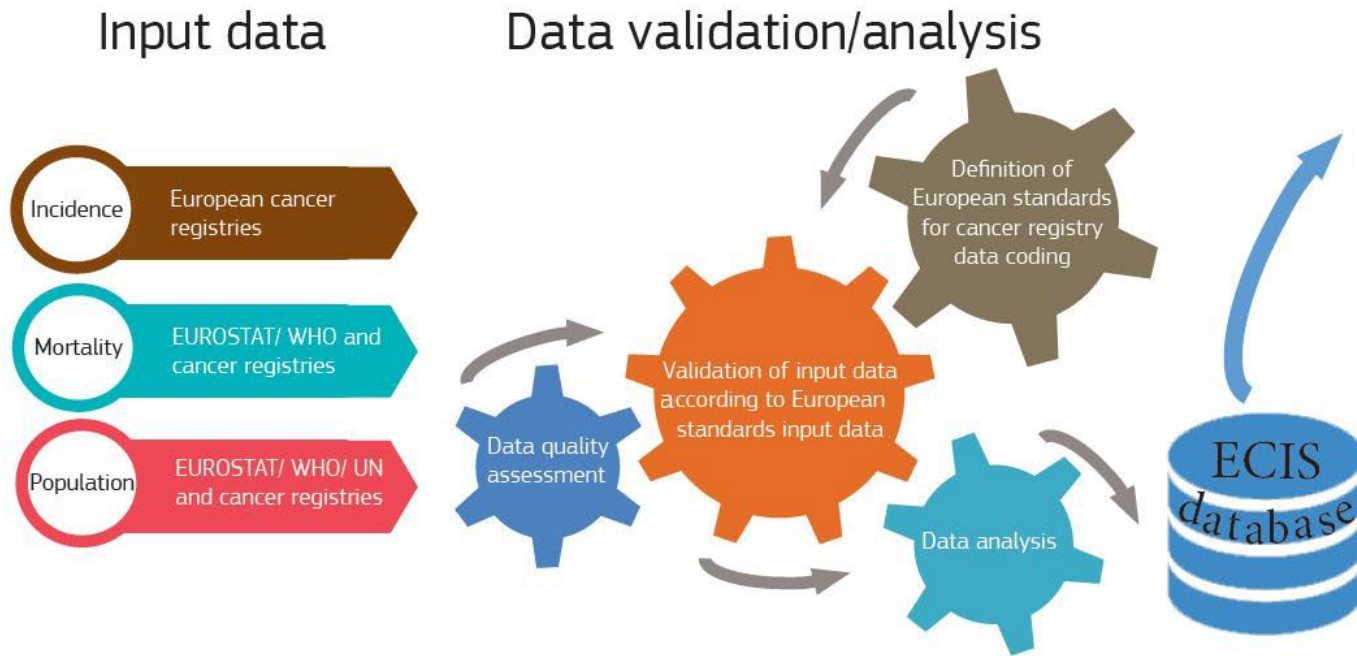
Input data

Data validation/analysis

Incidence

European cancer registries

Mortality

EUROSTAT/ WHO and cancer registries

Population

EUROSTAT/ WHO/ UN and cancer registries

Data quality assessment

Validation of input data according to European standards input data

Definition of European standards for cancer registry data coding

Data analysis

ECIS database